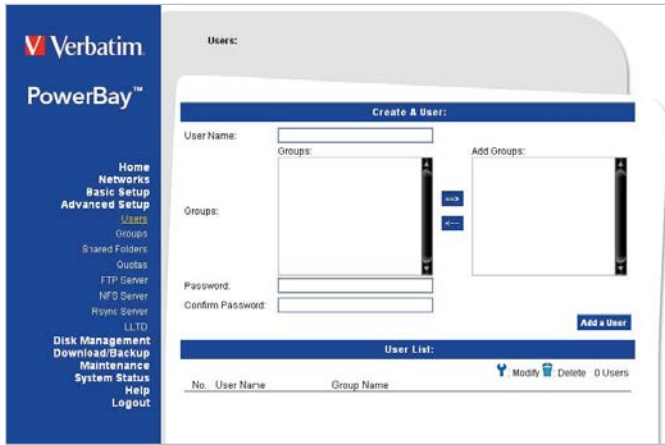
V Verbatim

PowerBay™

Home
Networks
Basic Setup
Advanced Setup
Users
Groups
Shared Folders
Quotas
FTP Server
NFS Server
Rsync Server
LLTD
Disk Management
Download/Backup
Maintenance
System Status
Help
Logout

Users:

Create A User:

User Name:

Groups:

Groups:

Add Groups:

==>

<==

Password:

Confirm Password:

Add a User

User List:

Modify Delete 0 Users

No. User Name Group Name